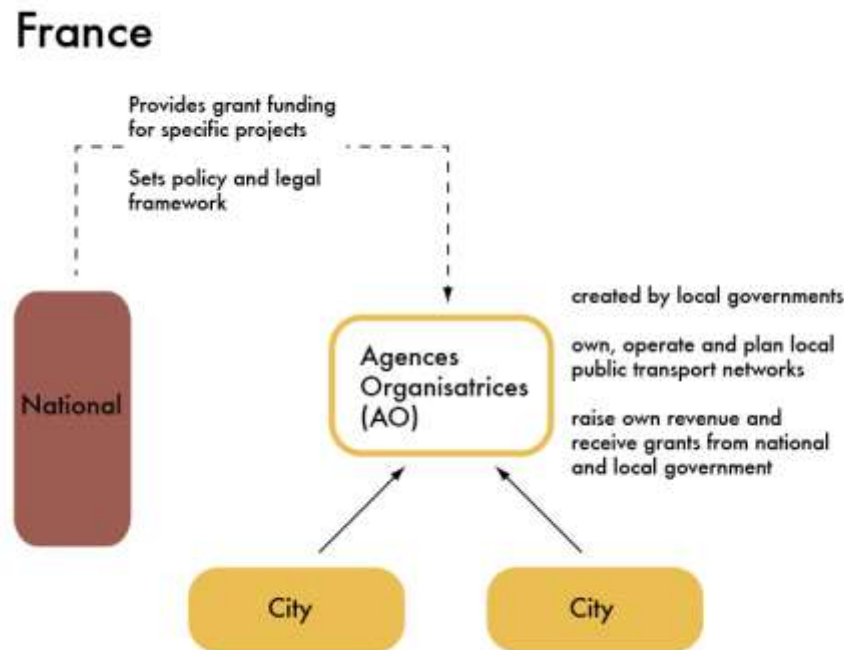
France

Provides grant funding for specific projects

Sets policy and legal framework

National

Agences Organisatrices (AO)

created by local governments

own, operate and plan local public transport networks

raise own revenue and receive grants from national and local government

City

City